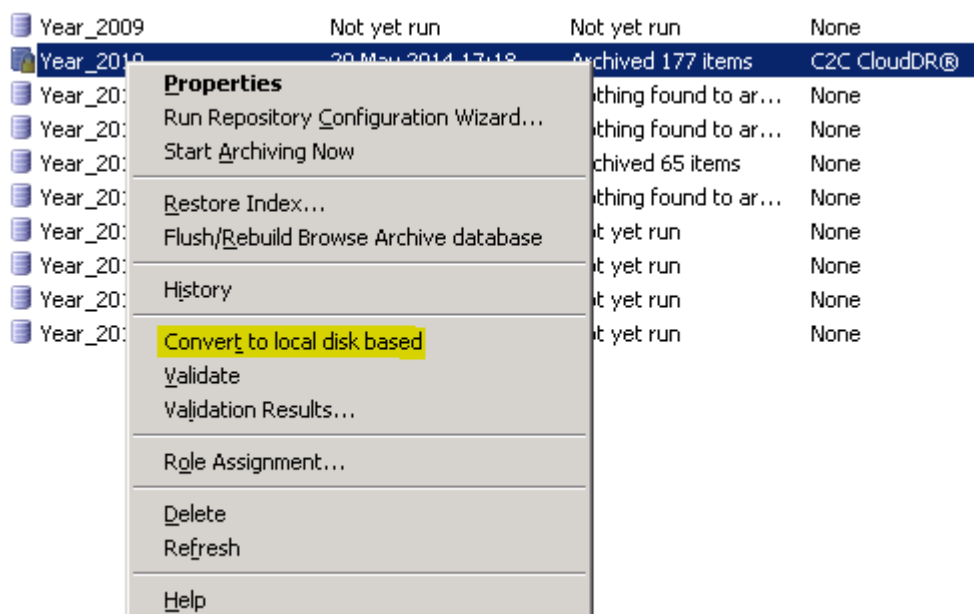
Year_2009 Not yet run Not yet run None

Year_2010 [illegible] Archived 177 items C2C CloudDR®

Year_20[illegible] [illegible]thing found to ar… None

Year_20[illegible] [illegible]thing found to ar… None

Year_20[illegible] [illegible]chived 65 items None

Year_20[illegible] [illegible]thing found to ar… None

Year_20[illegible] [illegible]t yet run None

Year_20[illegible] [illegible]t yet run None

Year_20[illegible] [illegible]t yet run None

Year_20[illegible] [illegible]t yet run None

Properties
Run Repository Configuration Wizard...
Start Archiving Now

Restore Index...
Flush/Rebuild Browse Archive database

History

Convert to local disk based
Validate
Validation Results...

Role Assignment...

Delete
Refresh

Help